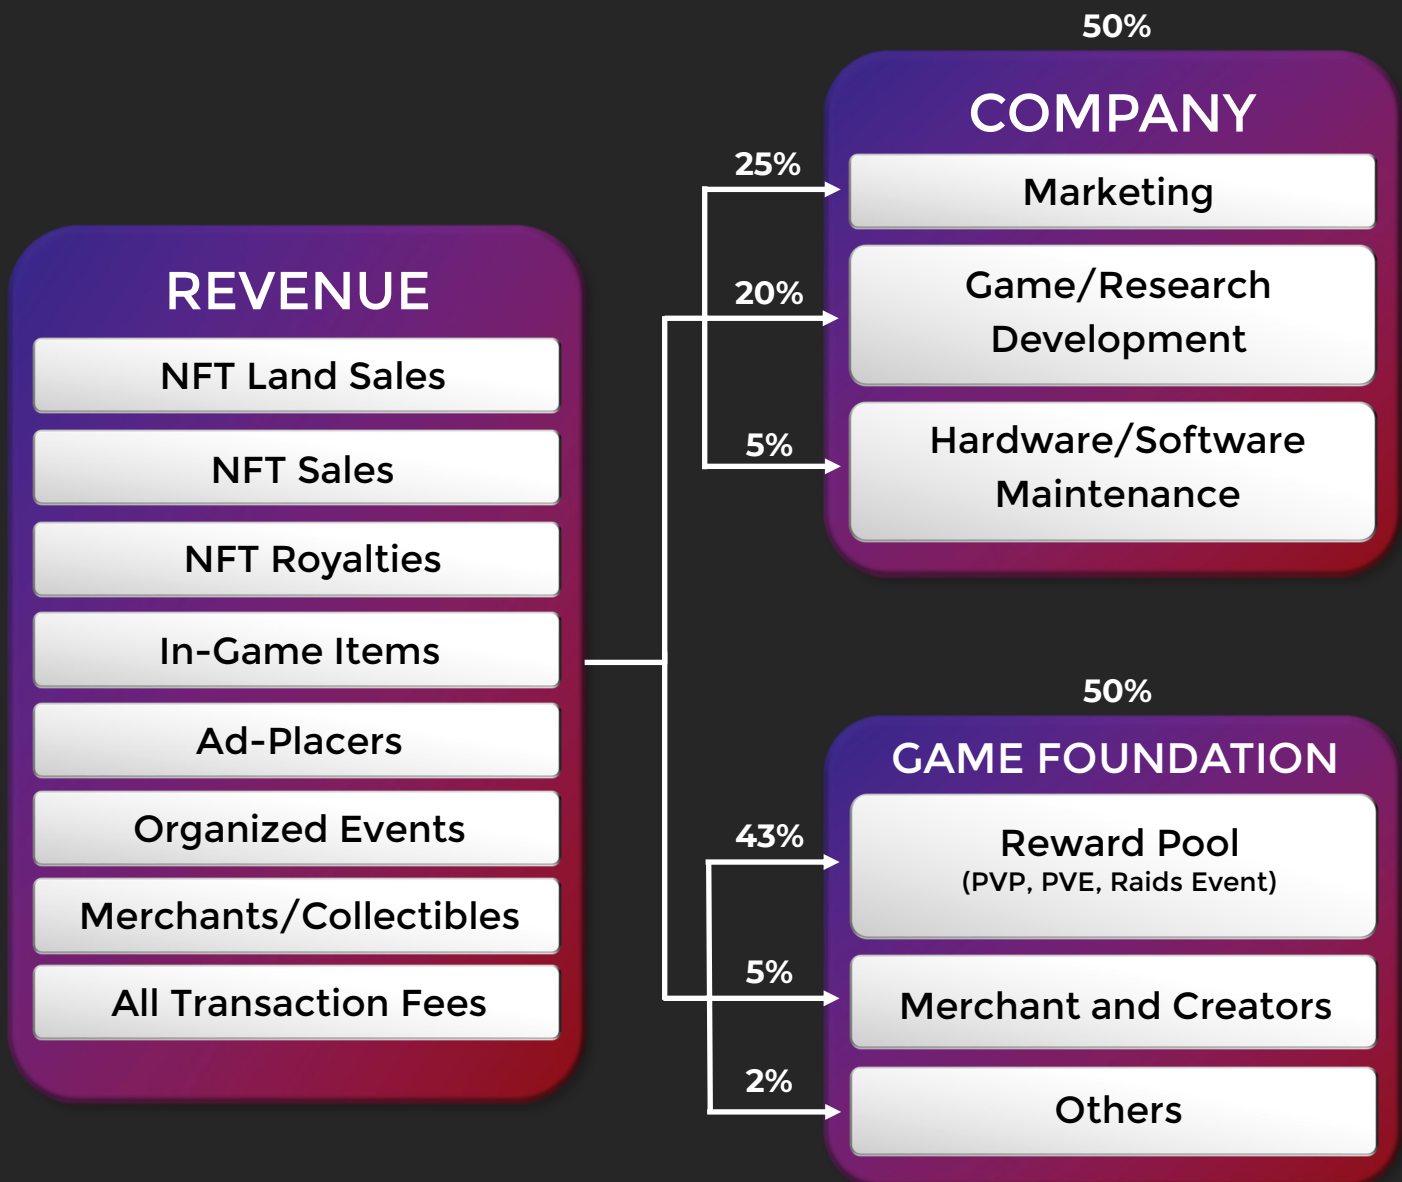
REVENUE
NFT Land Sales
NFT Sales
NFT Royalties
In-Game Items
Ad-Placers
Organized Events
Merchants/Collectibles
All Transaction Fees

50%
COMPANY
25%
Marketing
20%
Game/Research Development
5%
Hardware/Software Maintenance

50%
GAME FOUNDATION
43%
Reward Pool
(PVP, PVE, Raids Event)
5%
Merchant and Creators
2%
Others